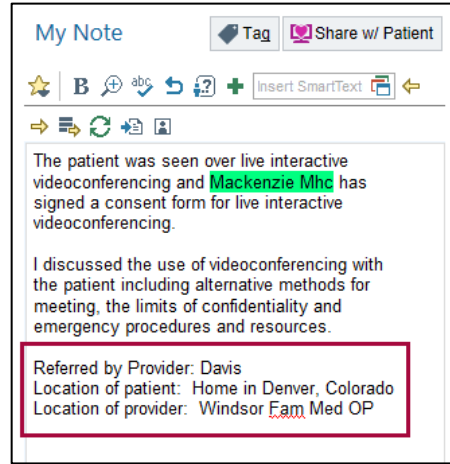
My Note

Tag

Share w/ Patient

Insert SmartText

The patient was seen over live interactive videoconferencing and Mackenzie Mhc has signed a consent form for live interactive videoconferencing.

I discussed the use of videoconferencing with the patient including alternative methods for meeting, the limits of confidentiality and emergency procedures and resources.

Referred by Provider: Davis
Location of patient: Home in Denver, Colorado
Location of provider: Windsor Fam Med OP